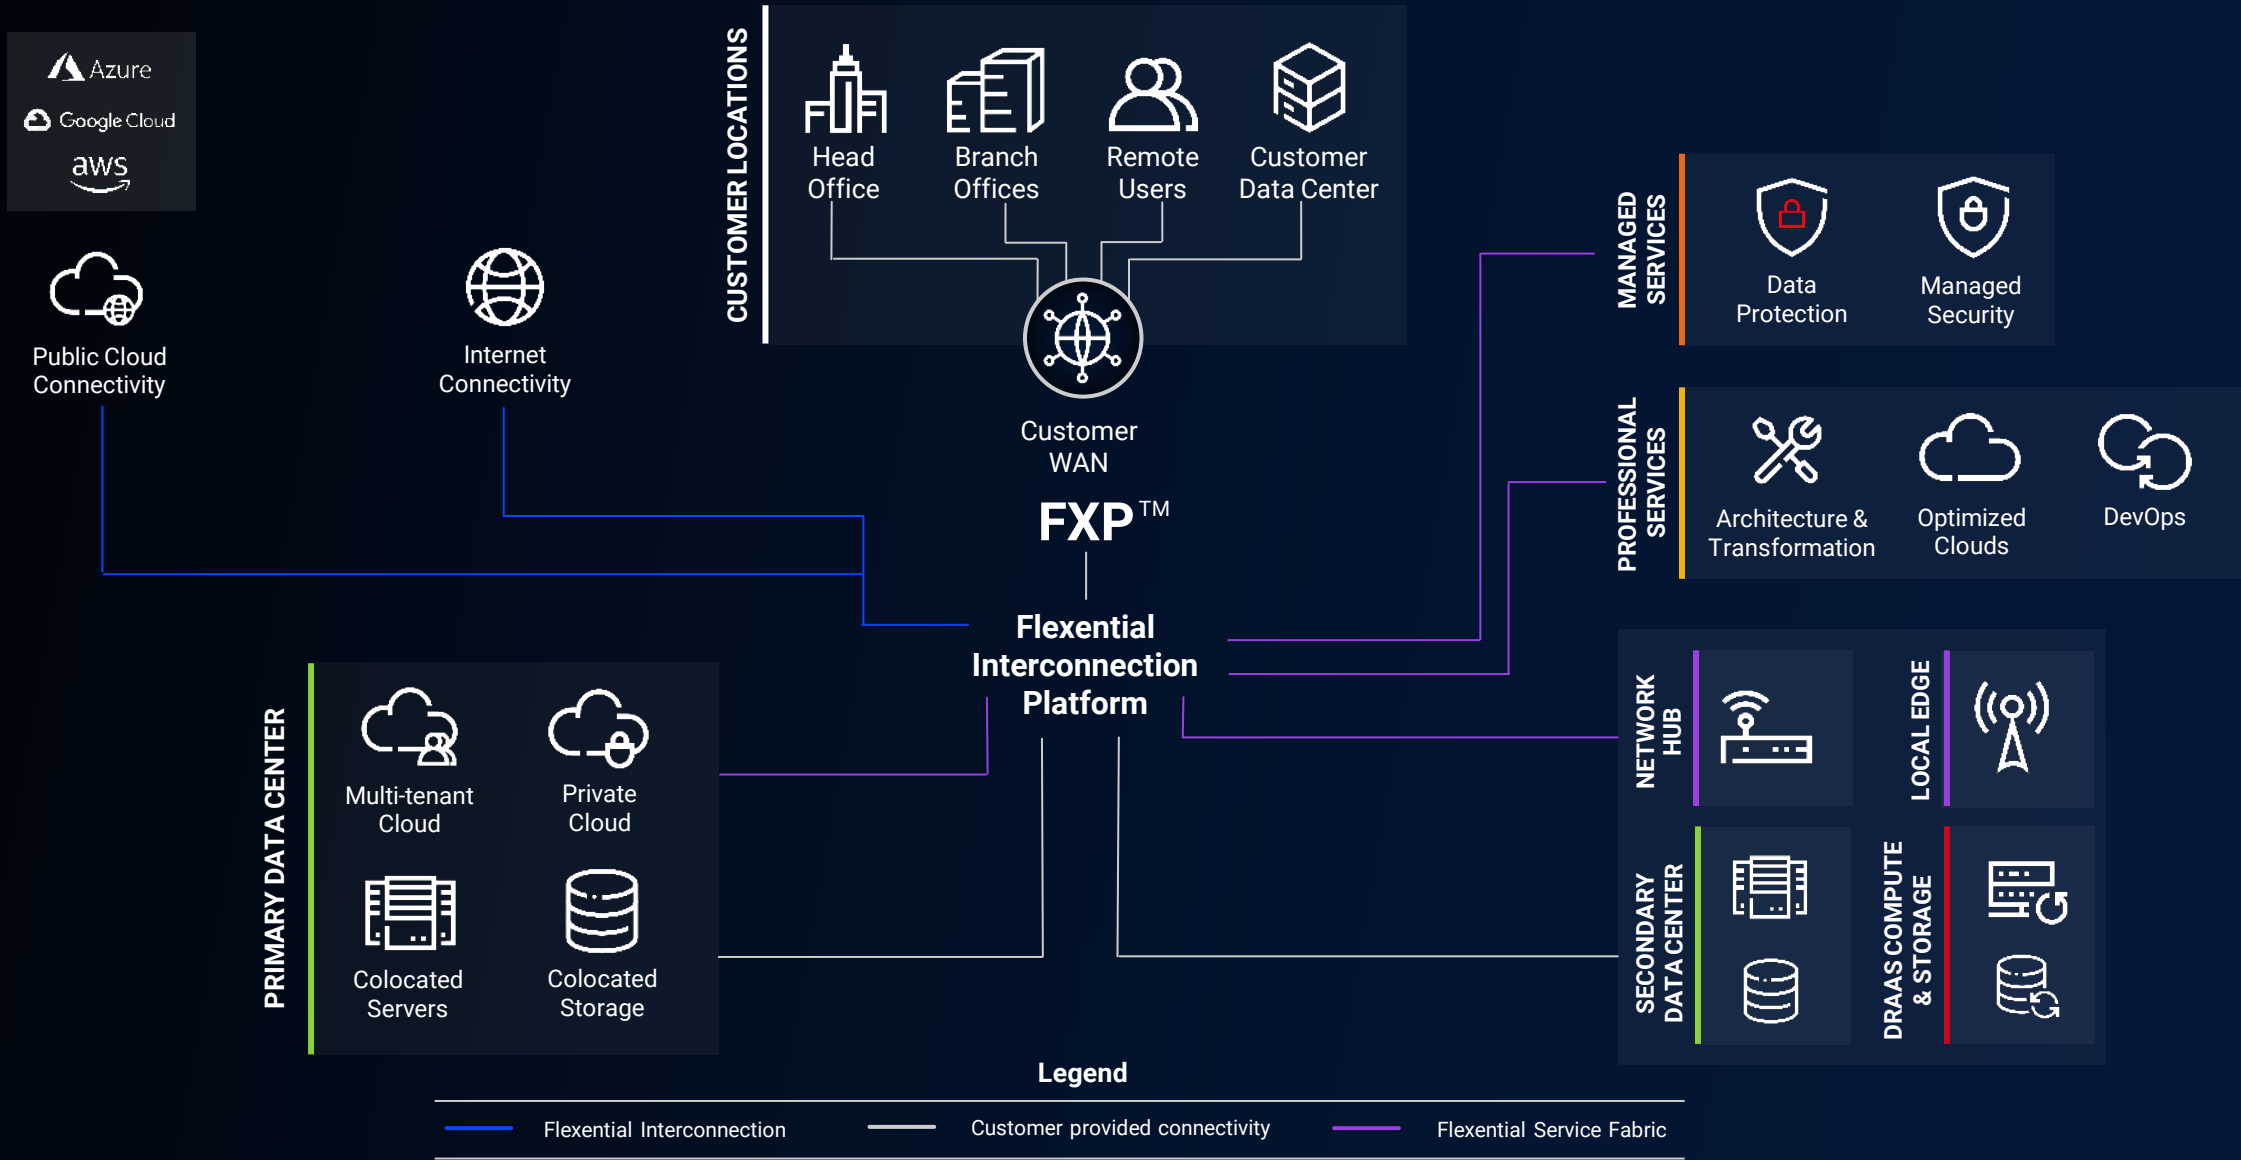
Azure
Google Cloud
aws

Public Cloud Connectivity

Internet Connectivity

CUSTOMER LOCATIONS

Head Office

Branch Offices

Remote Users

Customer Data Center

Customer WAN

FXP™

Flexential Interconnection Platform

MANAGED SERVICES

Data Protection

Managed Security

PROFESSIONAL SERVICES

Architecture & Transformation

Optimized Clouds

DevOps

NETWORK HUB

LOCAL EDGE

SECONDARY DATA CENTER

DRAAS COMPUTE & STORAGE

PRIMARY DATA CENTER

Multi-tenant Cloud

Private Cloud

Colocated Servers

Colocated Storage

Legend

Flexential Interconnection

Customer provided connectivity

Flexential Service Fabric